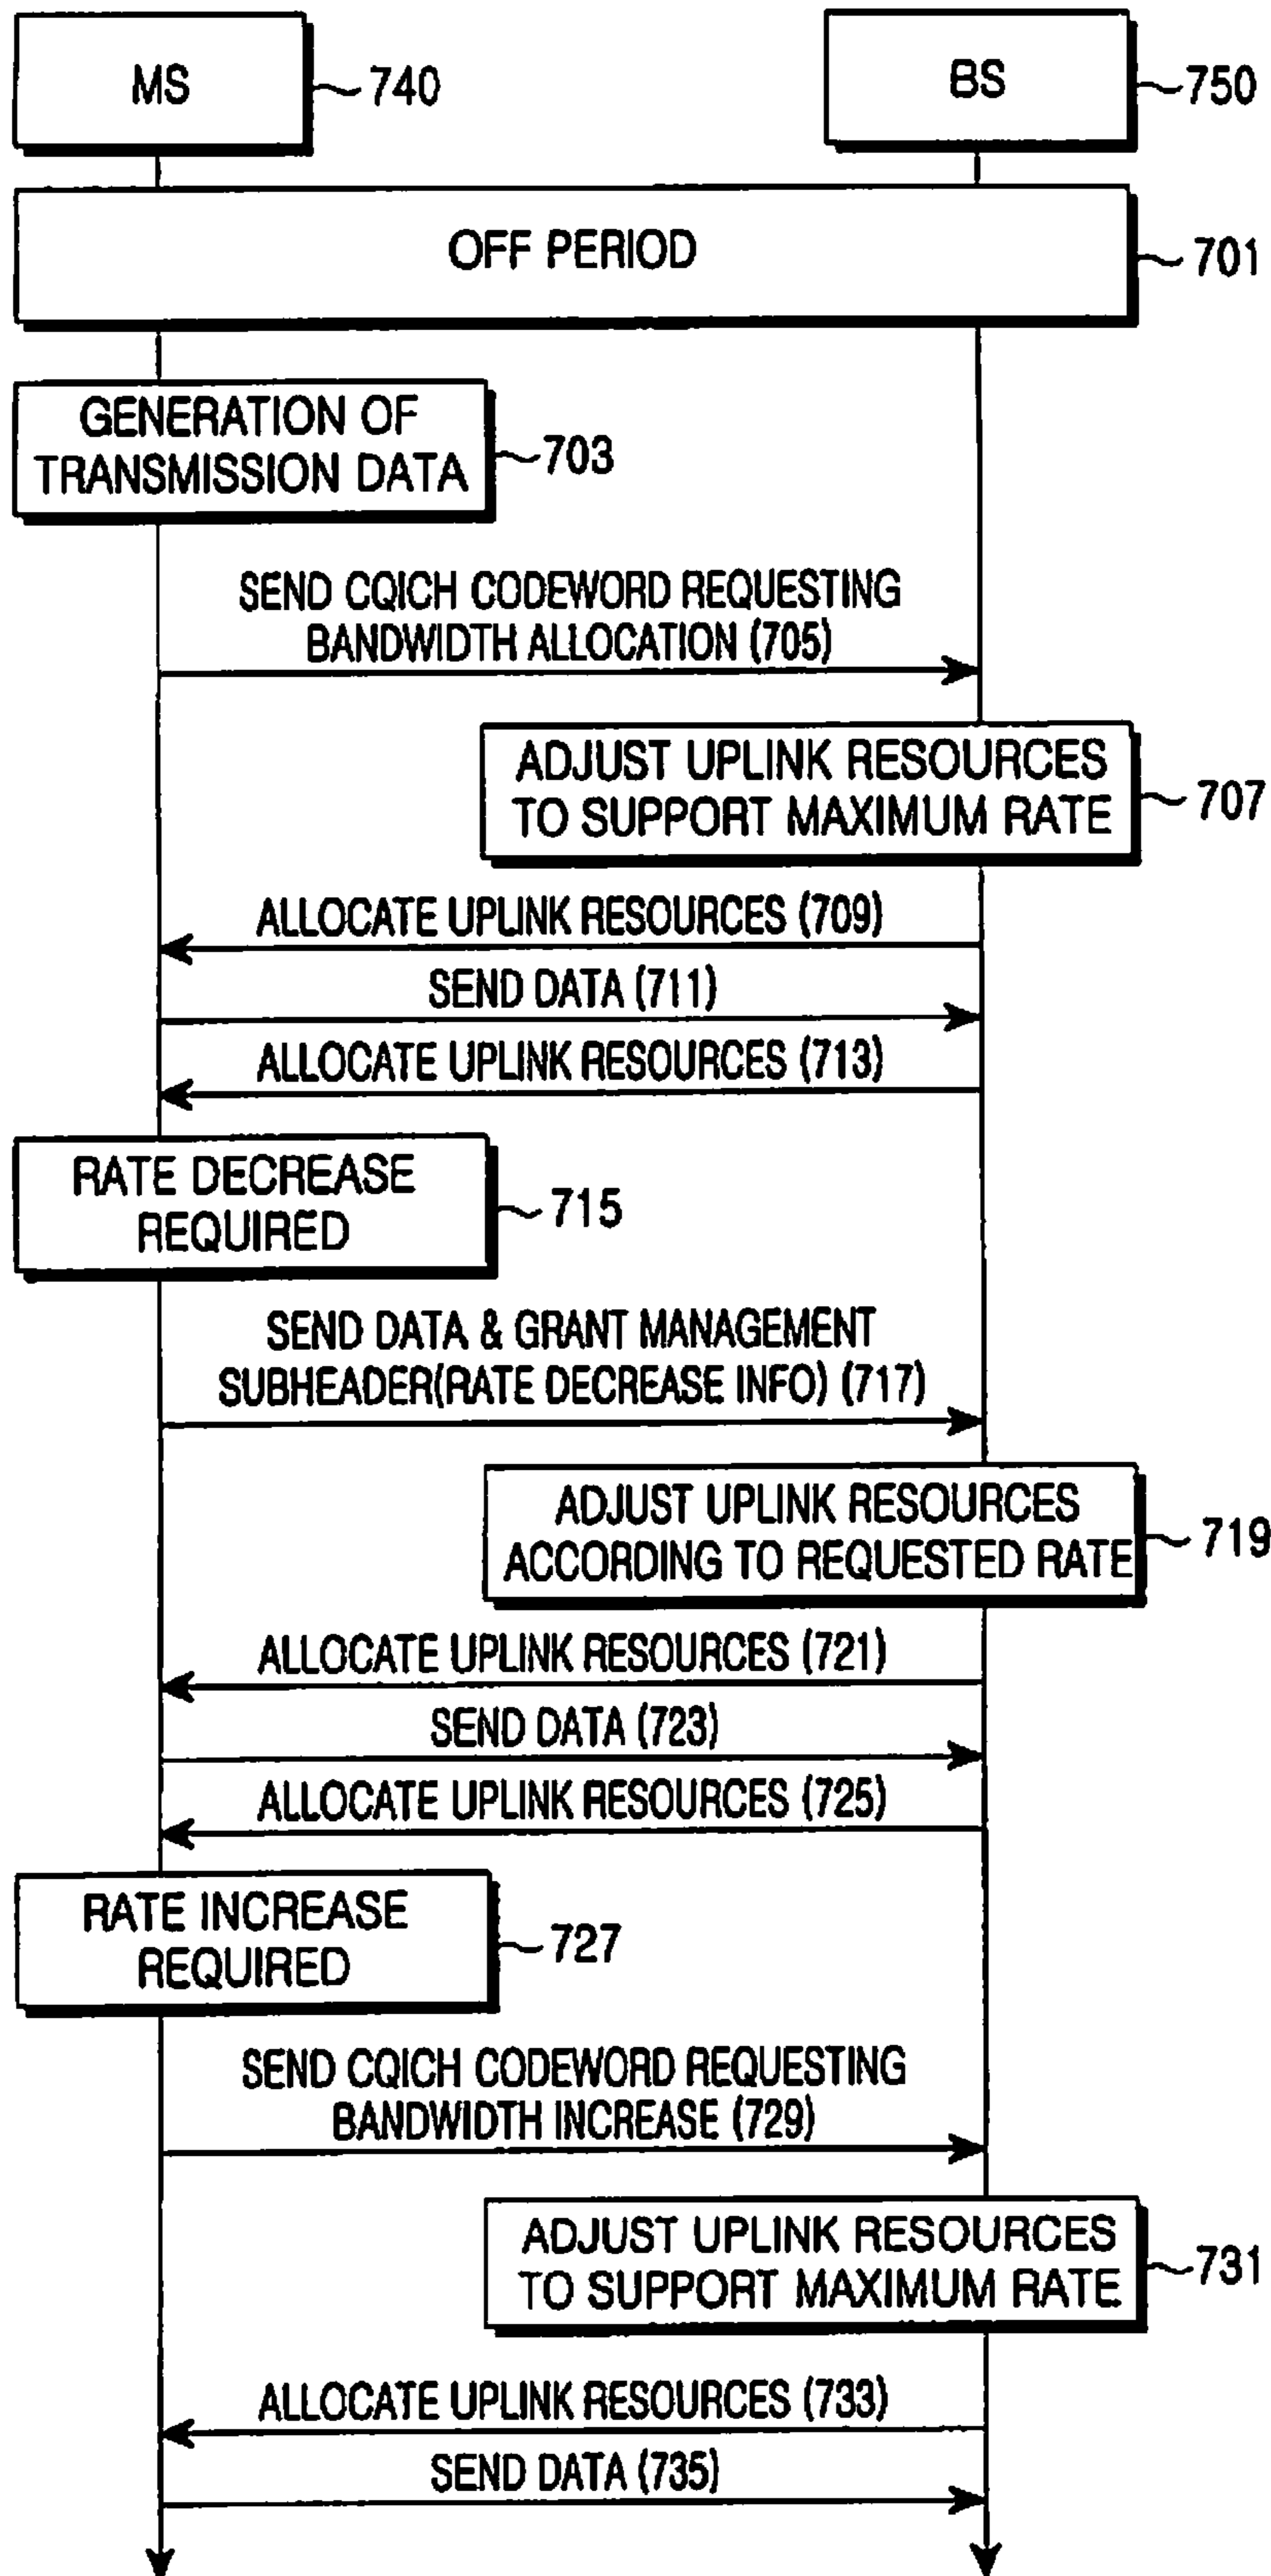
MS 740

BS 750

OFF PERIOD 701

GENERATION OF TRANSMISSION DATA 703

SEND CQICH CODEWORD REQUESTING BANDWIDTH ALLOCATION (705)

ADJUST UPLINK RESOURCES TO SUPPORT MAXIMUM RATE 707

ALLOCATE UPLINK RESOURCES (709)

SEND DATA (711)

ALLOCATE UPLINK RESOURCES (713)

RATE DECREASE REQUIRED 715

SEND DATA & GRANT MANAGEMENT SUBHEADER(RATE DECREASE INFO) (717)

ADJUST UPLINK RESOURCES ACCORDING TO REQUESTED RATE 719

ALLOCATE UPLINK RESOURCES (721)

SEND DATA (723)

ALLOCATE UPLINK RESOURCES (725)

RATE INCREASE REQUIRED 727

SEND CQICH CODEWORD REQUESTING BANDWIDTH INCREASE (729)

ADJUST UPLINK RESOURCES TO SUPPORT MAXIMUM RATE 731

ALLOCATE UPLINK RESOURCES (733)

SEND DATA (735)